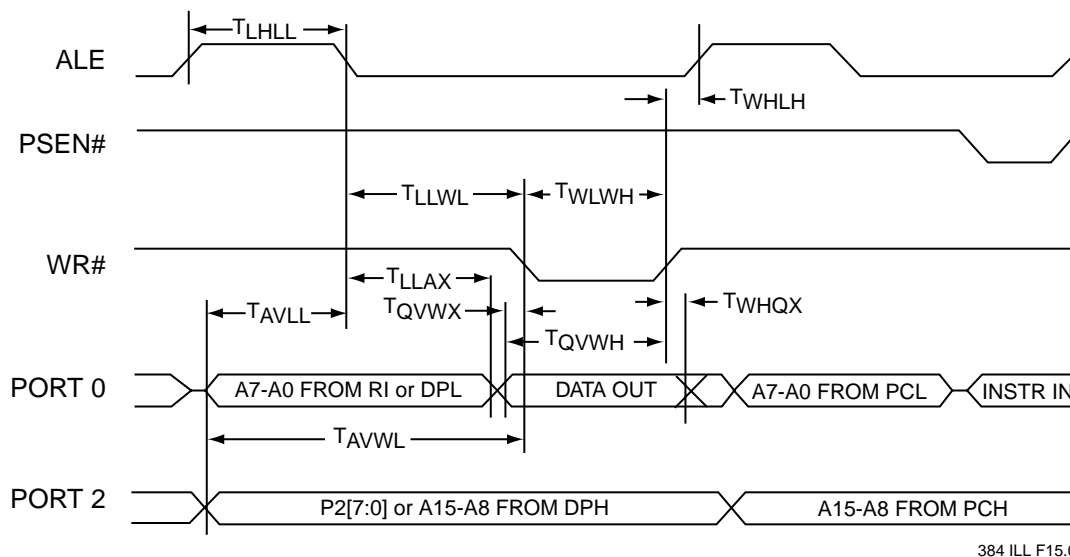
$T_{LHLL}$

ALE

$T_{WHLH}$

PSEN#

$T_{LLWL}$ $T_{WLWH}$

WR#

$T_{LLAX}$

$T_{AVLL}$ $T_{QVWX}$ $T_{WHQX}$

$T_{QVWH}$

PORT 0

A7-A0 FROM RI or DPL

DATA OUT

A7-A0 FROM PCL

INSTR IN

$T_{AVWL}$

PORT 2

P2[7:0] or A15-A8 FROM DPH

A15-A8 FROM PCH

384 ILL F15.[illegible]